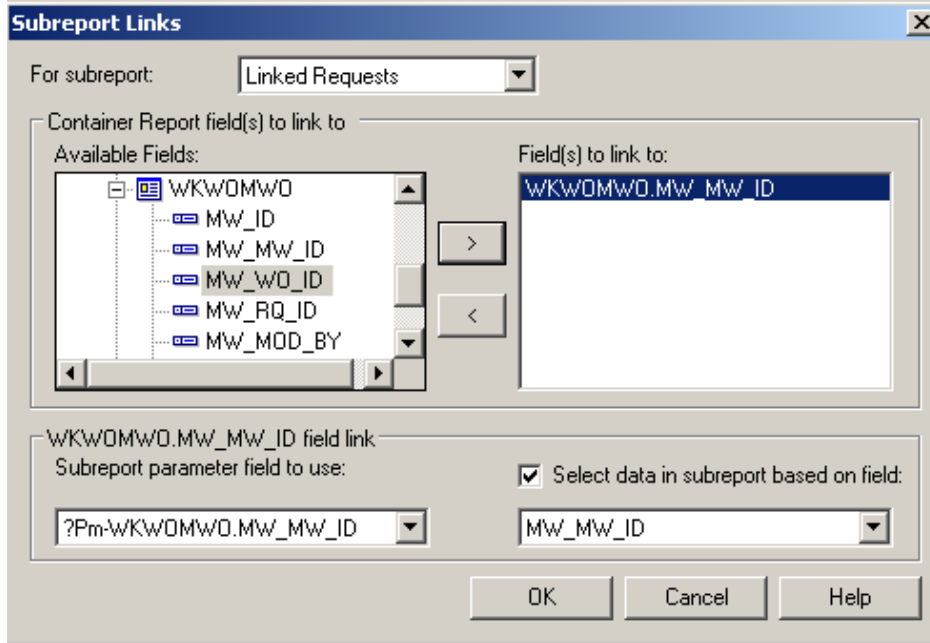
Subreport Links

For subreport: Linked Requests

Container Report field(s) to link to

Available Fields:

WKWOMWO
MW_ID
MW_MW_ID
MW_WO_ID
MW_RQ_ID
MW_MOD_BY

>
<

Field(s) to link to:

WKWOMWO.MW_MW_ID

WKWOMWO.MW_MW_ID field link

Subreport parameter field to use:

?Pm-WKWOMWO.MW_MW_ID

Select data in subreport based on field:

MW_MW_ID

OK Cancel Help